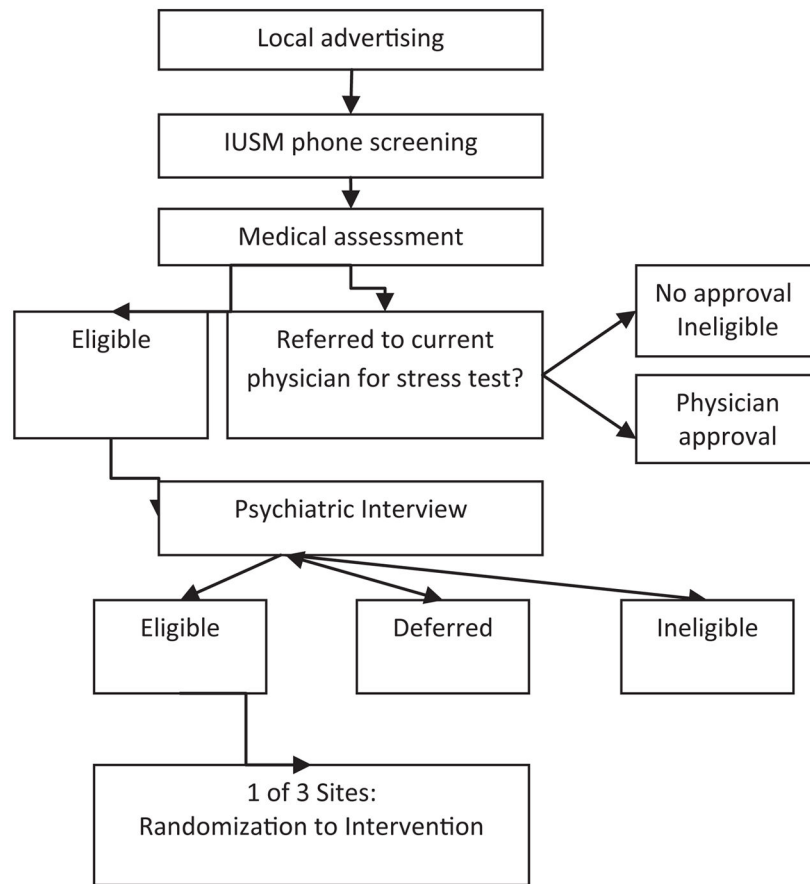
Local advertising

IUSM phone screening

Medical assessment

Eligible

Referred to current physician for stress test?

No approval Ineligible

Physician approval

Psychiatric Interview

Eligible

Deferred

Ineligible

1 of 3 Sites: Randomization to Intervention